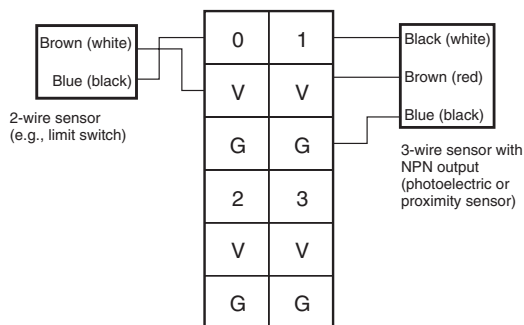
Brown (white)
Blue (black)

2-wire sensor (e.g., limit switch)

| 0 | 1 |
|---|---|
| V | V |
| G | G |
| 2 | 3 |
| V | V |
| G | G |

Black (white)
Brown (red)
Blue (black)

3-wire sensor with NPN output (photoelectric or proximity sensor)